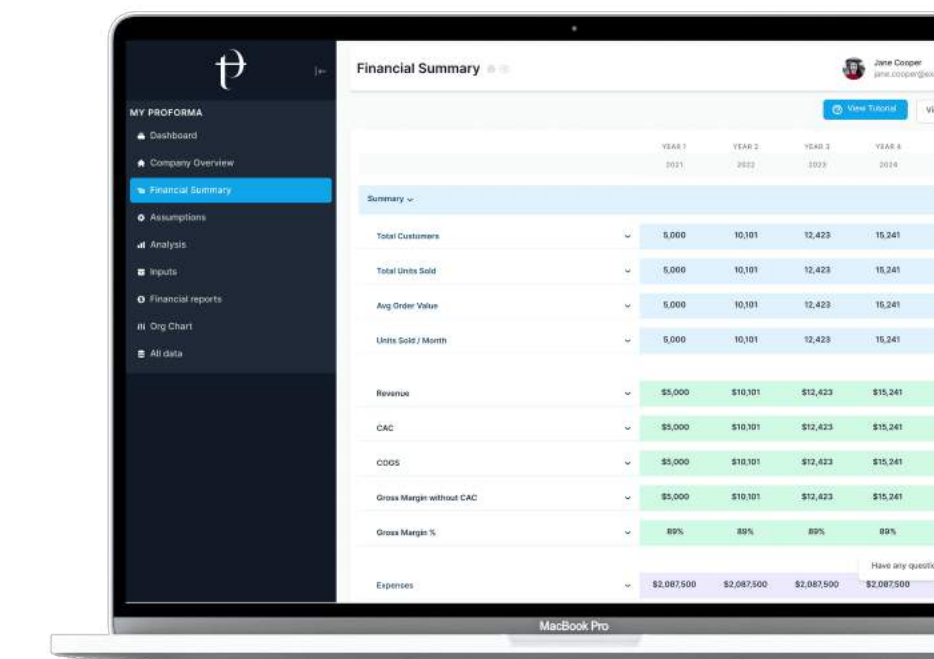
MY PROFORMA
Dashboard
Company Overview
Financial Summary
Assumptions
Analysis
Inputs
Financial reports
Org Chart
All data

Financial Summary

Jane Cooper
jane.cooper@ex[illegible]

View Tutorial
Vi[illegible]

| | YEAR 1 2021 | YEAR 2 2022 | YEAR 3 2023 | YEAR 4 2024 |
|---|---|---|---|---|
| Summary | | | | |
| Total Customers | 5,000 | 10,101 | 12,423 | 15,241 |
| Total Units Sold | 5,000 | 10,101 | 12,423 | 15,241 |
| Avg Order Value | 5,000 | 10,101 | 12,423 | 15,241 |
| Units Sold / Month | 5,000 | 10,101 | 12,423 | 15,241 |
| Revenue | $5,000 | $10,101 | $12,423 | $15,241 |
| CAC | $5,000 | $10,101 | $12,423 | $15,241 |
| COGS | $5,000 | $10,101 | $12,423 | $15,241 |
| Gross Margin without CAC | $5,000 | $10,101 | $12,423 | $15,241 |
| Gross Margin % | 89% | 89% | 89% | 89% |
| Expenses | $2,087,500 | $2,087,500 | $2,087,500 | $2,087,500 |

Have any questi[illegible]

MacBook Pro